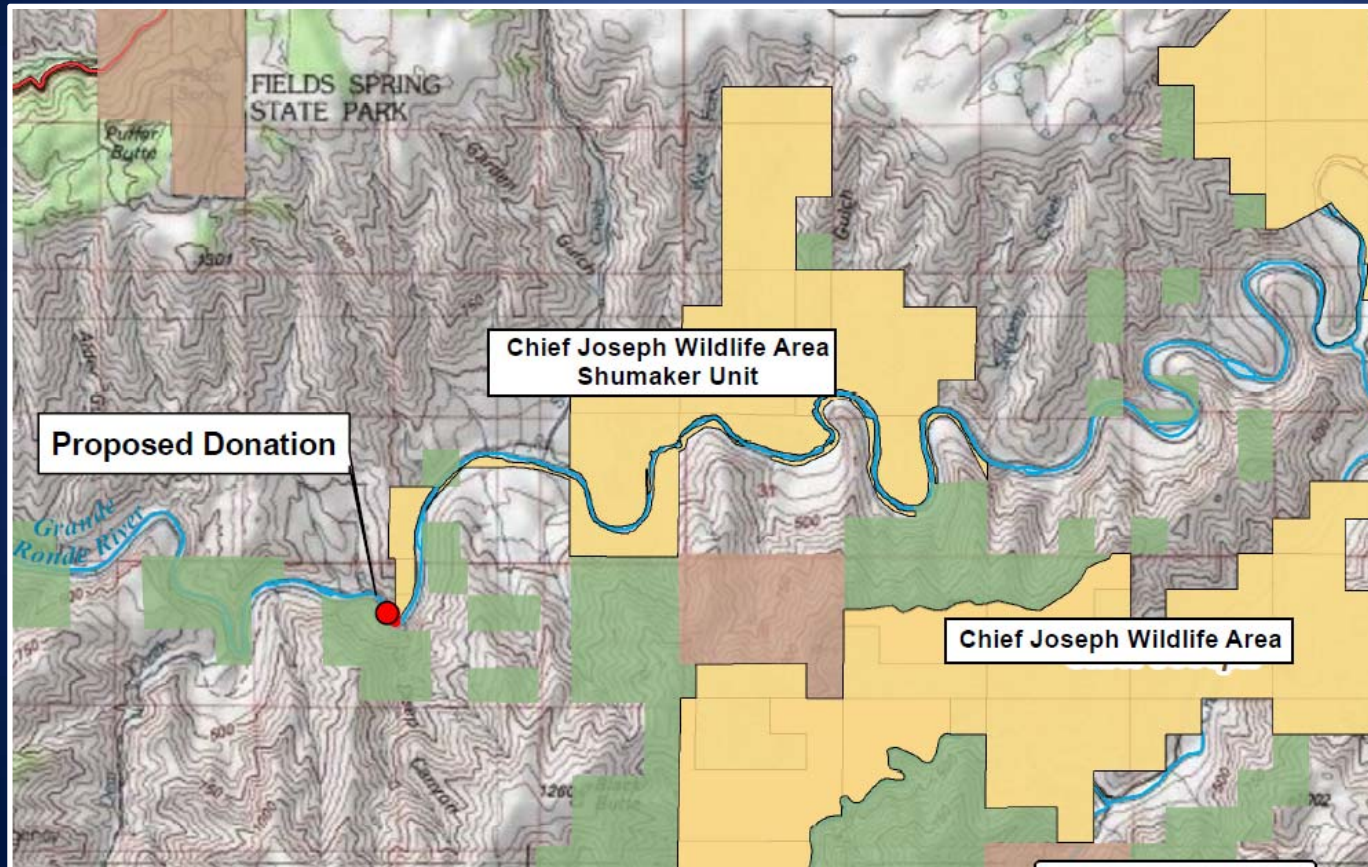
FIELDS SPRING STATE PARK

Puffer Butte

Garden Gulch

Rice

Gulch

Chief Joseph Wildlife Area
Shumaker Unit

Proposed Donation

Grande Ronde River

Chief Joseph Wildlife Area

Canyon

Black Butte

3501

1000

750

500

31

500

750

500

750

1000

1260

500

702